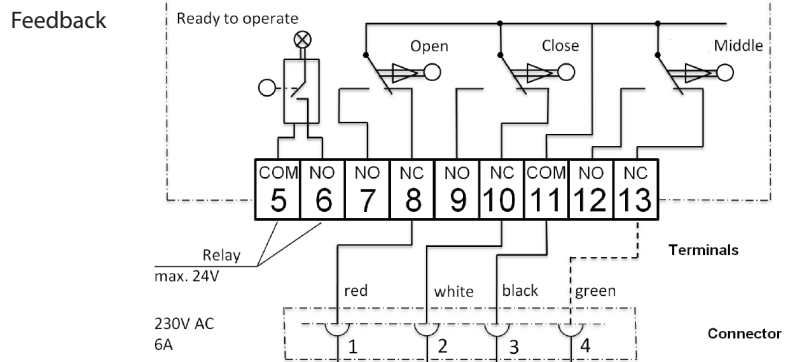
Feedback

Ready to operate

Open

Close

Middle

| COM | NO | NO | NC | NO | NC | COM | NO | NC |
|---|---|---|---|---|---|---|---|---|
| 5 | 6 | 7 | 8 | 9 | 10 | 11 | 12 | 13 |

Relay
max. 24V

Terminals

red

white

black

green

230V AC
6A

Connector

1

2

3

4